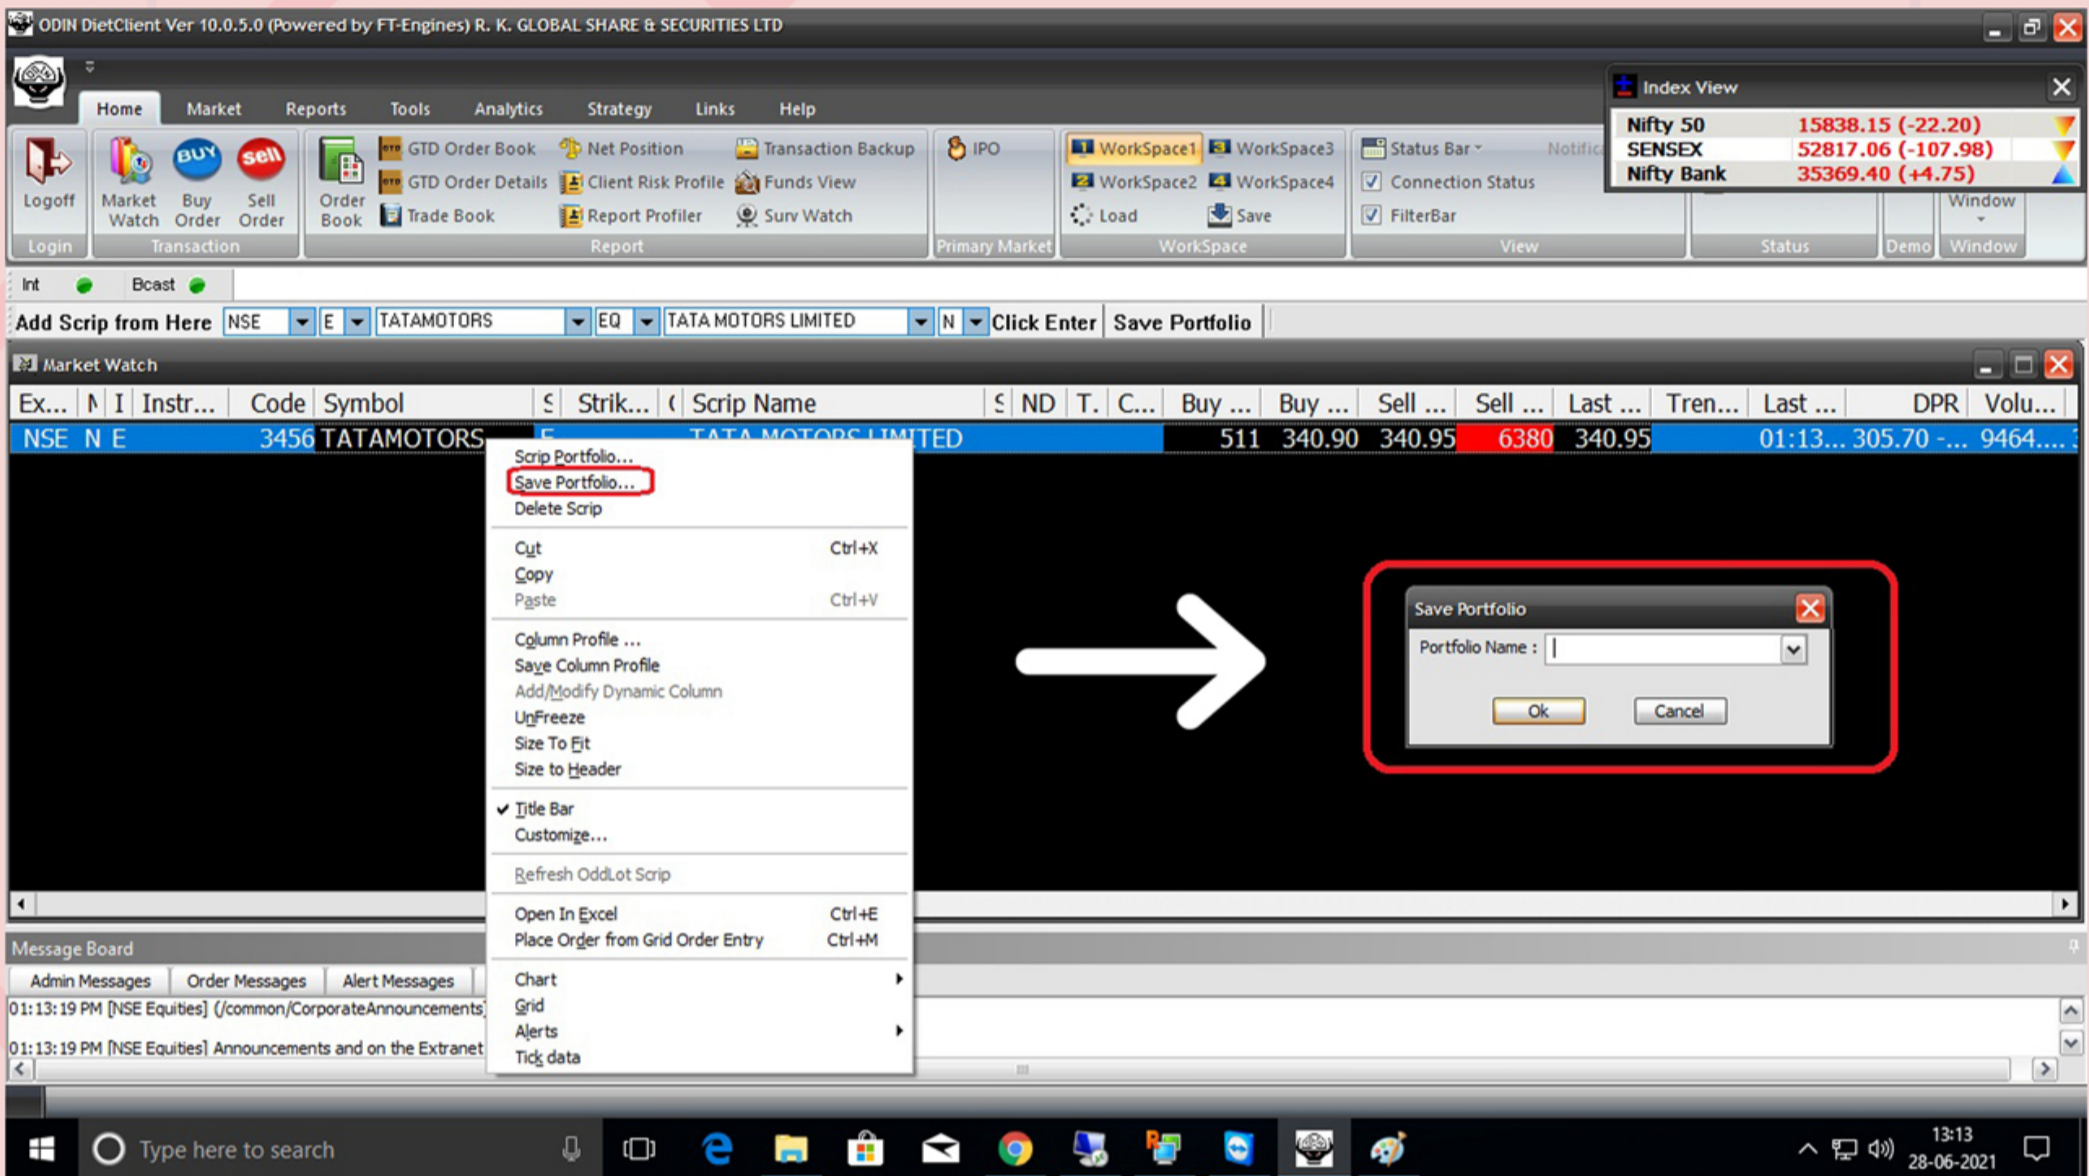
ODIN DietClient Ver 10.0.5.0 (Powered by FT-Engines) R. K. GLOBAL SHARE & SECURITIES LTD

Home Market Reports Tools Analytics Strategy Links Help

Logoff
Login
Market Watch
Buy Order
Sell Order
Transaction
Order Book
GTD Order Book
GTD Order Details
Trade Book
Net Position
Client Risk Profile
Report Profiler
Transaction Backup
Funds View
Surv Watch
Report
IPO
Primary Market
WorkSpace1
WorkSpace2
Load
WorkSpace3
WorkSpace4
Save
WorkSpace
Status Bar
Connection Status
FilterBar
View
Notific
Status
Demo
Window
Window

Index View
| Nifty 50 | 15838.15 (-22.20) |
|---|---|
| SENSEX | 52817.06 (-107.98) |
| Nifty Bank | 35369.40 (+4.75) |

Int Bcast

Add Scrip from Here NSE E TATAMOTORS EQ TATA MOTORS LIMITED N Click Enter Save Portfolio

Market Watch

| Ex... | N | I | Instr... | Code | Symbol | S | Strik... | ( | Scrip Name | S | ND | T. | C... | Buy ... | Buy ... | Sell ... | Sell ... | Last ... | Tren... | Last ... | DPR | Volu... |
|---|---|---|---|---|---|---|---|---|---|---|---|---|---|---|---|---|---|---|---|---|---|---|
| NSE | N | E | | 3456 | TATAMOTORS | E | | | TATA MOTORS LIMITED | | | | | 511 | 340.90 | 340.95 | 6380 | 340.95 | | 01:13... | 305.70 -... | 9464.... |

Scrip Portfolio...
Save Portfolio...
Delete Scrip
Cut Ctrl+X
Copy
Paste Ctrl+V
Column Profile ...
Save Column Profile
Add/Modify Dynamic Column
UnFreeze
Size To Fit
Size to Header
Title Bar
Customize...
Refresh OddLot Scrip
Open In Excel Ctrl+E
Place Order from Grid Order Entry Ctrl+M
Chart
Grid
Alerts
Tick data

Save Portfolio
Portfolio Name :
Ok
Cancel

Message Board
Admin Messages Order Messages Alert Messages
01:13:19 PM [NSE Equities] (/common/CorporateAnnouncements)
01:13:19 PM [NSE Equities] Announcements and on the Extranet

Type here to search
13:13
28-06-2021